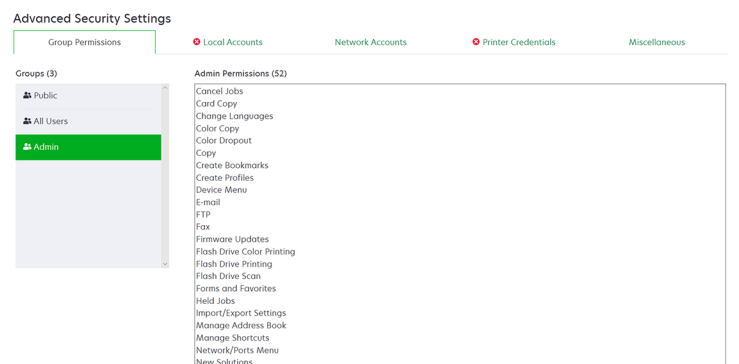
Advanced Security Settings

Group Permissions

Local Accounts

Network Accounts

Printer Credentials

Miscellaneous

Groups (3)

Public

All Users

Admin

Admin Permissions (52)

Cancel Jobs
Card Copy
Change Languages
Color Copy
Color Dropout
Copy
Create Bookmarks
Create Profiles
Device Menu
E-mail
FTP
Fax
Firmware Updates
Flash Drive Color Printing
Flash Drive Printing
Flash Drive Scan
Forms and Favorites
Held Jobs
Import/Export Settings
Manage Address Book
Manage Shortcuts
Network/Ports Menu
New Solutions